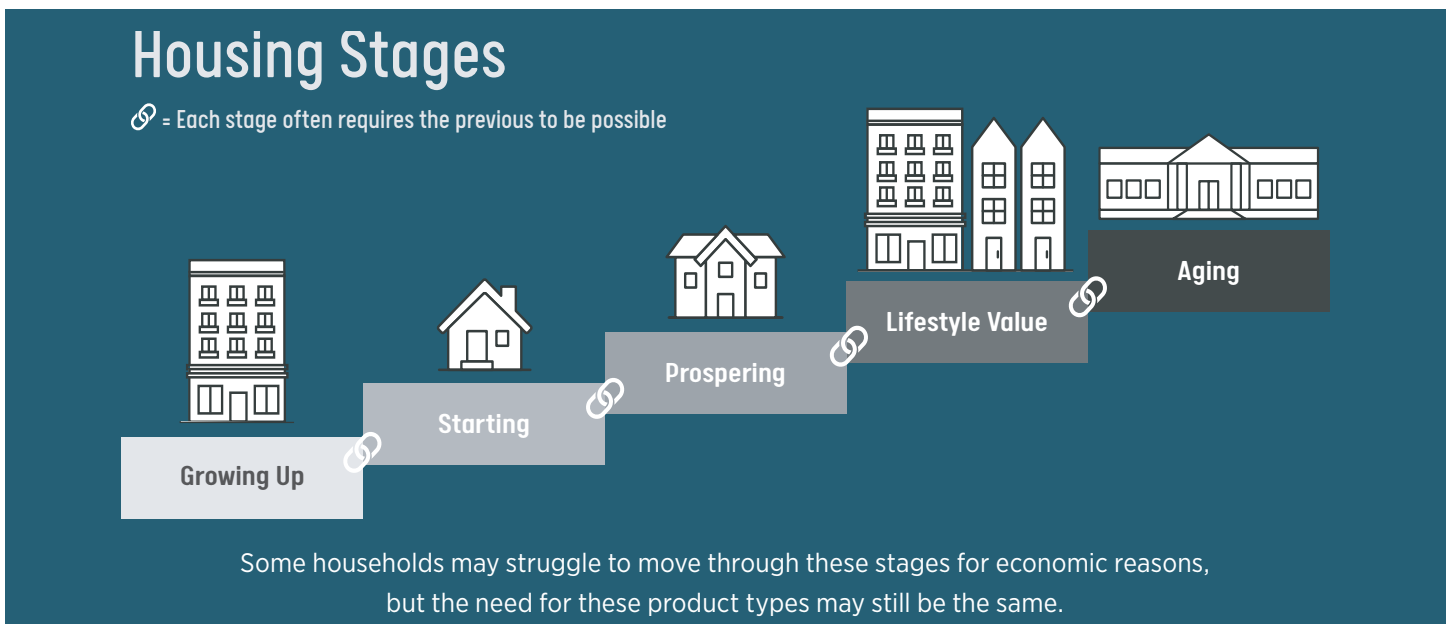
Housing Stages

= Each stage often requires the previous to be possible

Growing Up

Starting

Prospering

Lifestyle Value

Aging

Some households may struggle to move through these stages for economic reasons, but the need for these product types may still be the same.